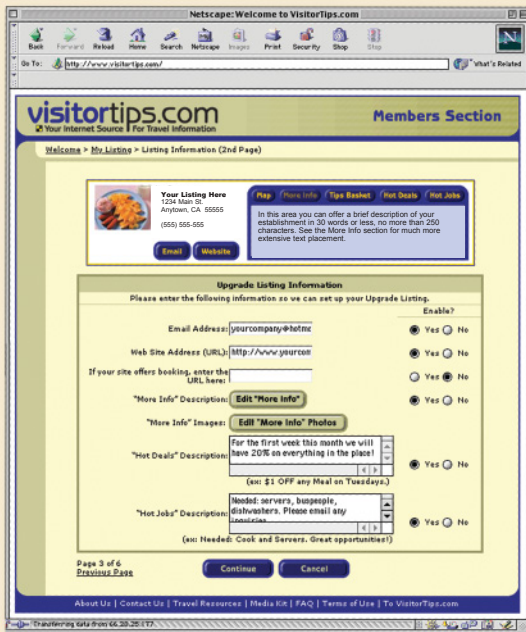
Netscape: Welcome to VisitorTips.com

Back Forward Reload Home Search Netscape Images Print Security Shop Stop

Go To: http://www.visitortips.com/

What's Related

visitortips.com
Your Internet Source For Travel Information

Members Section

Welcome > My Listing > Listing Information (2nd Page)

Your Listing Here
1234 Main St.
Anytown, CA 55555

(555) 555-555

Email Website

Map More Info Tips Basket Hot Deals Hot Jobs

In this area you can offer a brief description of your establishment in 30 words or less, no more than 250 characters. See the More Info section for much more extensive text placement.

Upgrade Listing Information
Please enter the following information so we can set up your Upgrade Listing.

Enable?

Email Address: yourcompany@hotma | Yes No

Web Site Address (URL): http://www.yourcom | Yes No

If your site offers booking, enter the URL here: | Yes No

"More Info" Description: Edit "More Info" | Yes No

"More Info" Images: Edit "More Info" Photos

"Hot Deals" Description: For the first week this month we will have 20% on everything in the place! | Yes No

(ex: $1 OFF any Meal on Tuesdays.)

"Hot Jobs" Description: Needed: servers, buspeople, dishwashers. Please email any inquiries | Yes No

(ex: Needed: Cook and Servers. Great opportunities!)

Page 3 of 6
Previous Page

Continue Cancel

About Us | Contact Us | Travel Resources | Media Kit | FAQ | Terms of Use | To VisitorTips.com

Transferring data from 66.28.25.177...